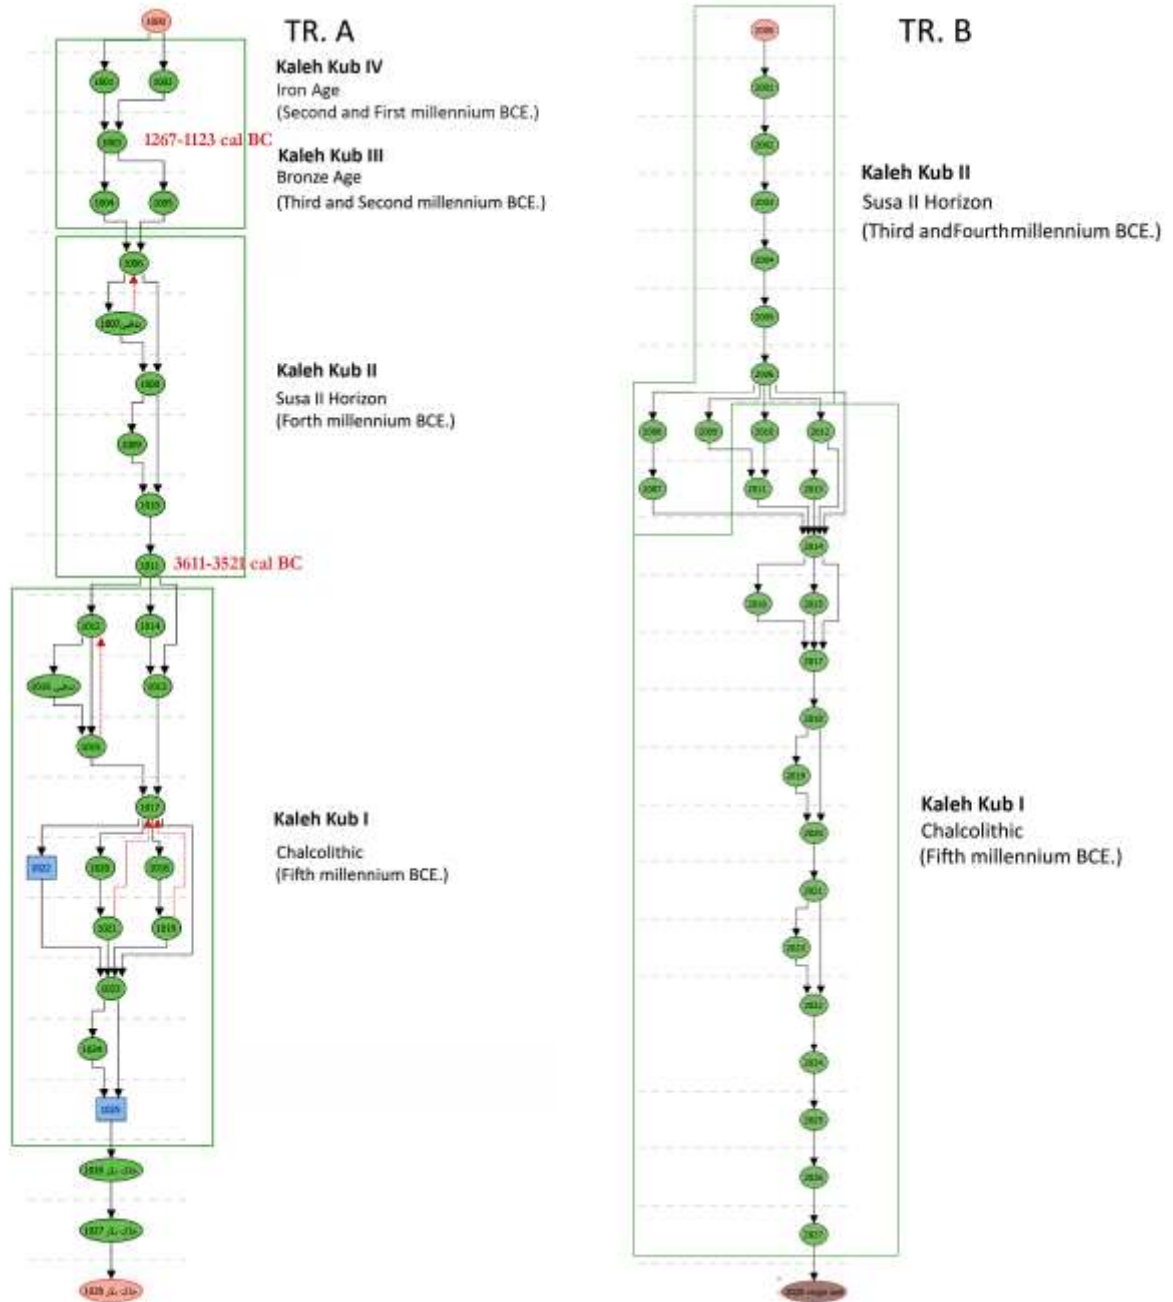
TR. A

Kaleh Kub IV
Iron Age
(Second and First millennium BCE.)

1267-1123 cal BC

Kaleh Kub III
Bronze Age
(Third and Second millennium BCE.)

Kaleh Kub II
Susa II Horizon
(Forth millennium BCE.)

3611-3521 cal BC

Kaleh Kub I
Chalcolithic
(Fifth millennium BCE.)

TR. B

Kaleh Kub II
Susa II Horizon
(Third andFourthmillennium BCE.)

Kaleh Kub I
Chalcolithic
(Fifth millennium BCE.)